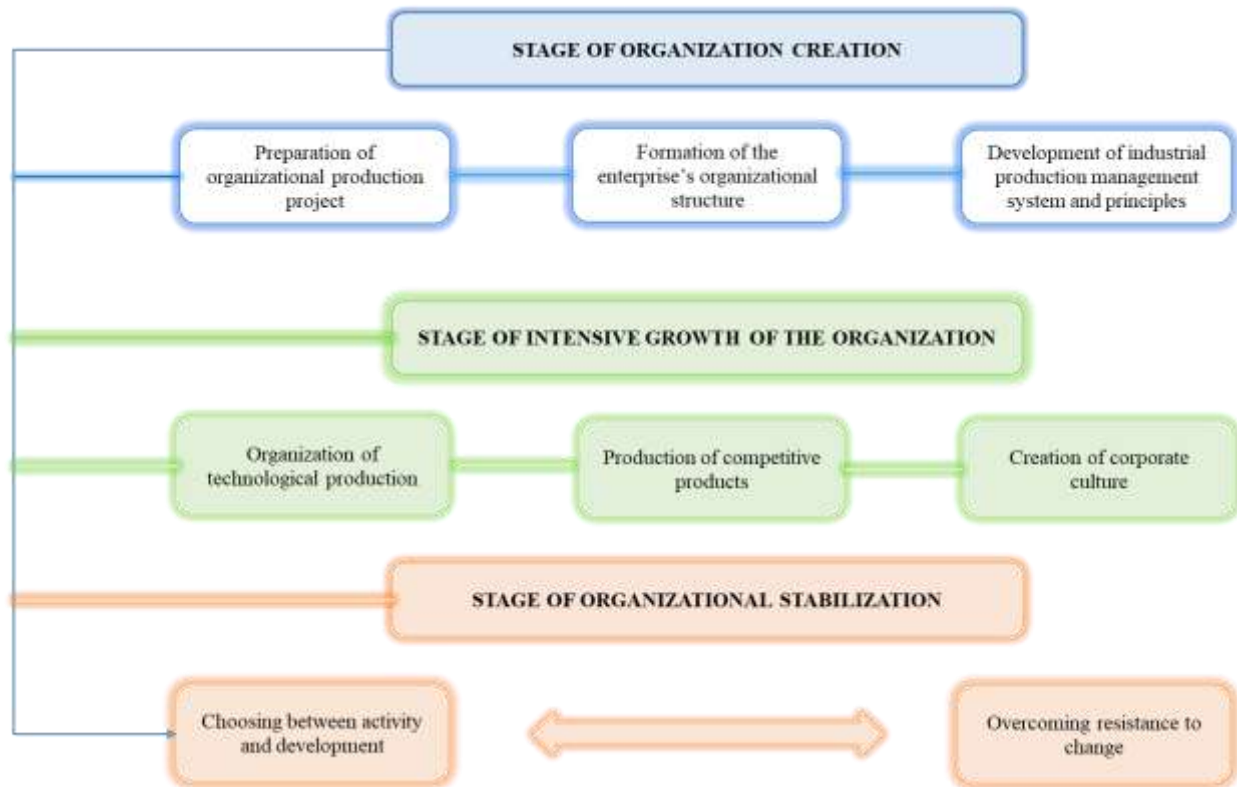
STAGE OF ORGANIZATION CREATION

Preparation of organizational production project

Formation of the enterprise's organizational structure

Development of industrial production management system and principles

STAGE OF INTENSIVE GROWTH OF THE ORGANIZATION

Organization of technological production

Production of competitive products

Creation of corporate culture

STAGE OF ORGANIZATIONAL STABILIZATION

Choosing between activity and development

Overcoming resistance to change